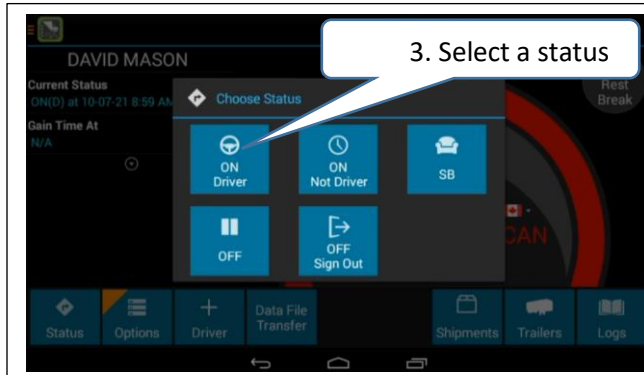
DAVID MASON

3. Select a status

Current Status
ON(D) at 10-07-21 8:59 AM

Gain Time At
N/A

Rest Break

Choose Status

ON Driver

ON Not Driver

SB

OFF

OFF Sign Out

CAN

Status

Options

Driver

Data File Transfer

Shipments

Trailers

Logs